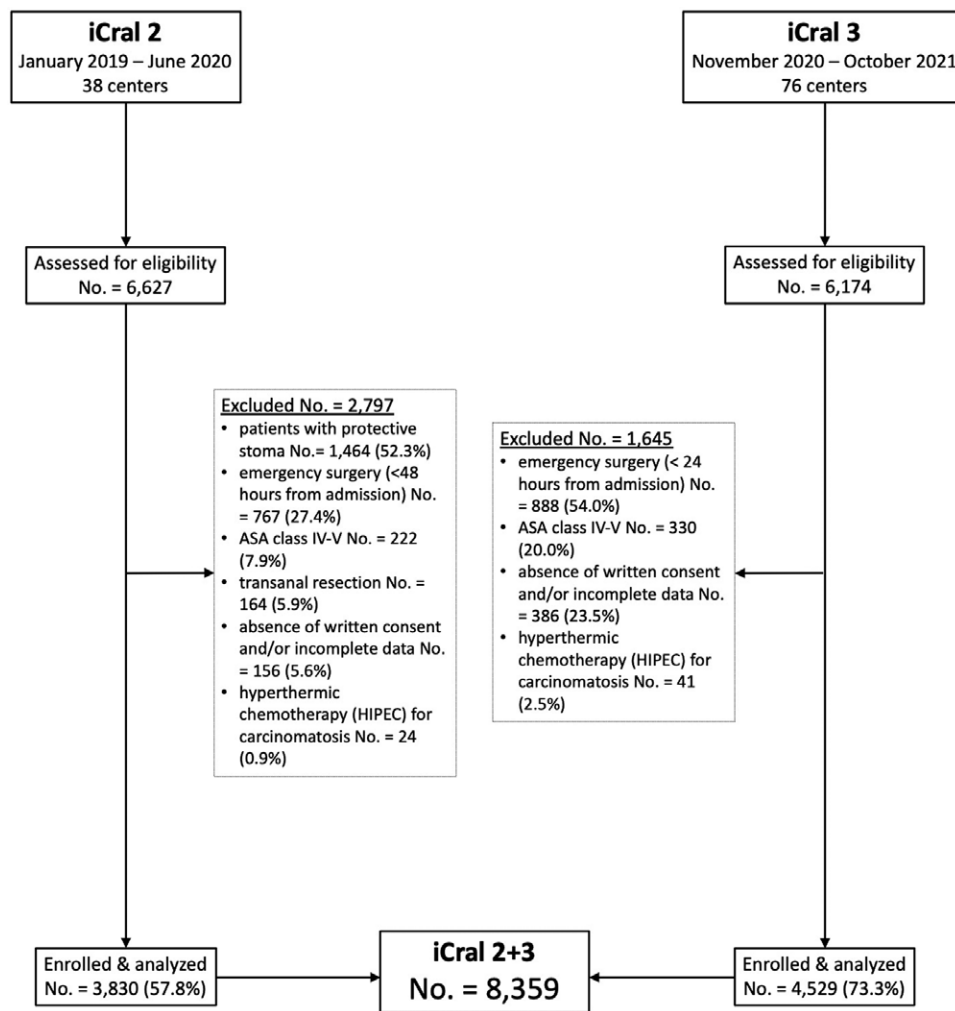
iCral 2
January 2019 – June 2020
38 centers

iCral 3
November 2020 – October 2021
76 centers

Assessed for eligibility
No. = 6,627

Assessed for eligibility
No. = 6,174

Excluded No. = 2,797
• patients with protective stoma No.= 1,464 (52.3%)
• emergency surgery (<48 hours from admission) No. = 767 (27.4%)
• ASA class IV-V No. = 222 (7.9%)
• transanal resection No. = 164 (5.9%)
• absence of written consent and/or incomplete data No. = 156 (5.6%)
• hyperthermic chemotherapy (HIPEC) for carcinomatosis No. = 24 (0.9%)

Excluded No. = 1,645
• emergency surgery (< 24 hours from admission) No. = 888 (54.0%)
• ASA class IV-V No. = 330 (20.0%)
• absence of written consent and/or incomplete data No. = 386 (23.5%)
• hyperthermic chemotherapy (HIPEC) for carcinomatosis No. = 41 (2.5%)

Enrolled & analyzed
No. = 3,830 (57.8%)

iCral 2+3
No. = 8,359

Enrolled & analyzed
No. = 4,529 (73.3%)